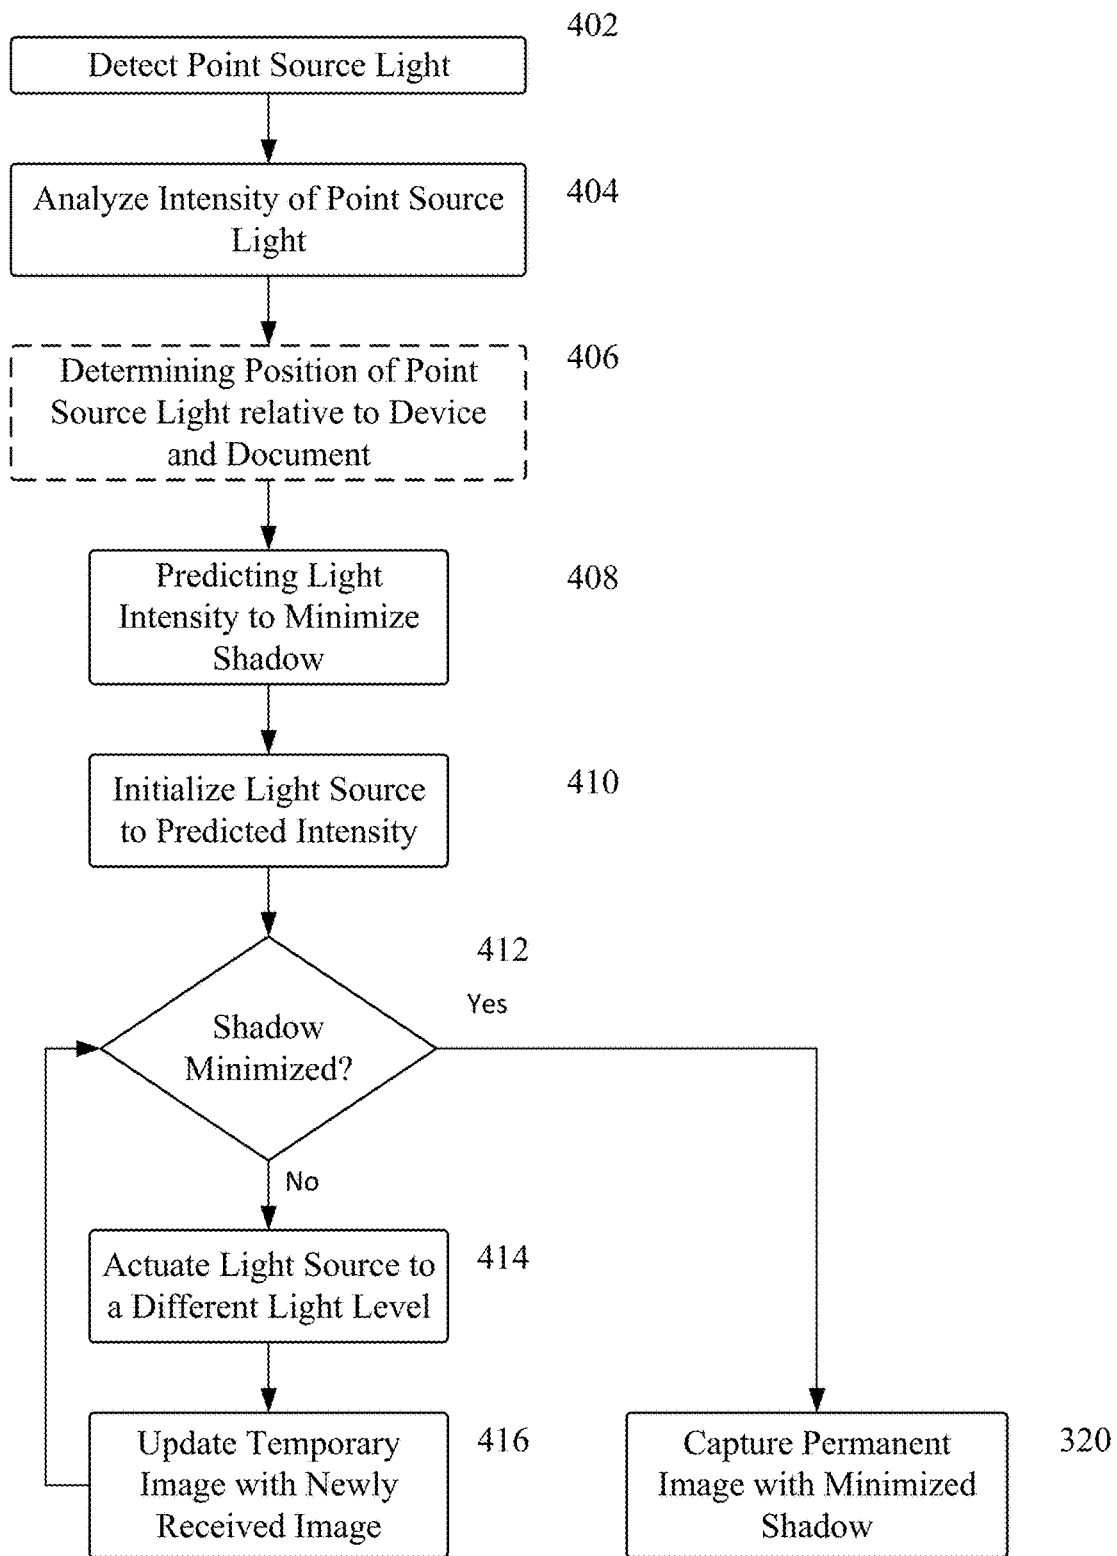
402

Detect Point Source Light

404

Analyze Intensity of Point Source Light

406

Determining Position of Point Source Light relative to Device and Document

408

Predicting Light Intensity to Minimize Shadow

410

Initialize Light Source to Predicted Intensity

412

Shadow Minimized?

Yes

No

414

Actuate Light Source to a Different Light Level

416

Update Temporary Image with Newly Received Image

Capture Permanent Image with Minimized Shadow

320